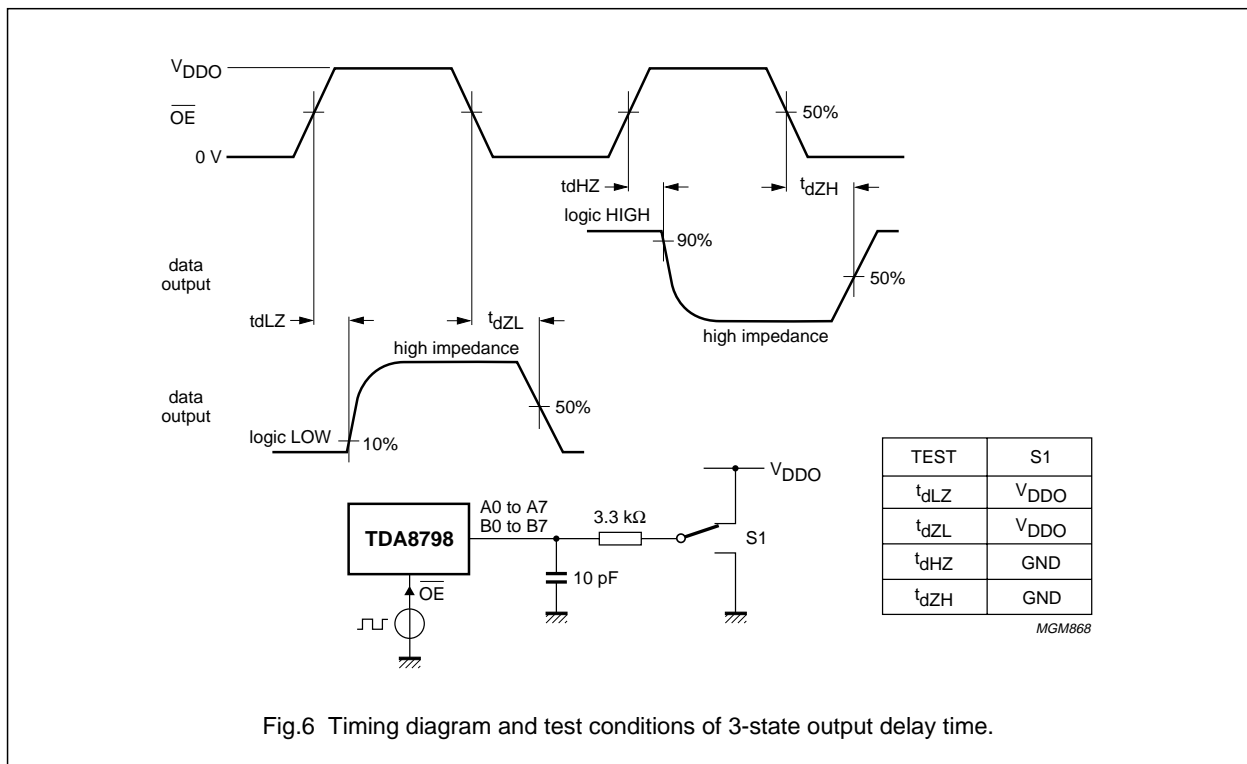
$V_{DDO}$

$\overline{OE}$

0 V

50%

tdHZ

$t_{dZH}$

logic HIGH

90%

data output

50%

tdLZ

$t_{dZL}$

high impedance

high impedance

data output

50%

logic LOW

10%

$V_{DDO}$

A0 to A7
B0 to B7

3.3 kΩ

TDA8798

S1

10 pF

$\overline{OE}$

| TEST | S1 |
|---|---|
| $t_{dLZ}$ | $V_{DDO}$ |
| $t_{dZL}$ | $V_{DDO}$ |
| $t_{dHZ}$ | GND |
| $t_{dZH}$ | GND |

MGM868

Fig.6 Timing diagram and test conditions of 3-state output delay time.